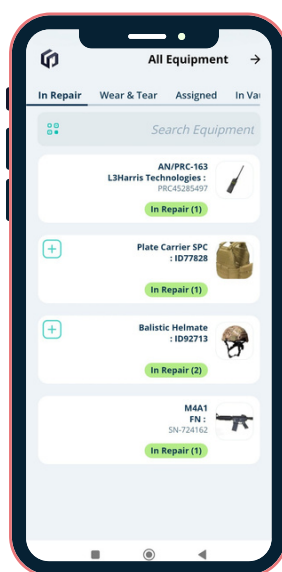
All Equipment

In Repair
Wear & Tear
Assigned
In Va

Search Equipment

AN/PRC-163
L3Harris Technologies :
PRC45285497
In Repair (1)

Plate Carrier SPC
: ID77828
In Repair (1)

Balistic Helmate
: ID92713
In Repair (2)

M4A1
FN :
SN-724162
In Repair (1)